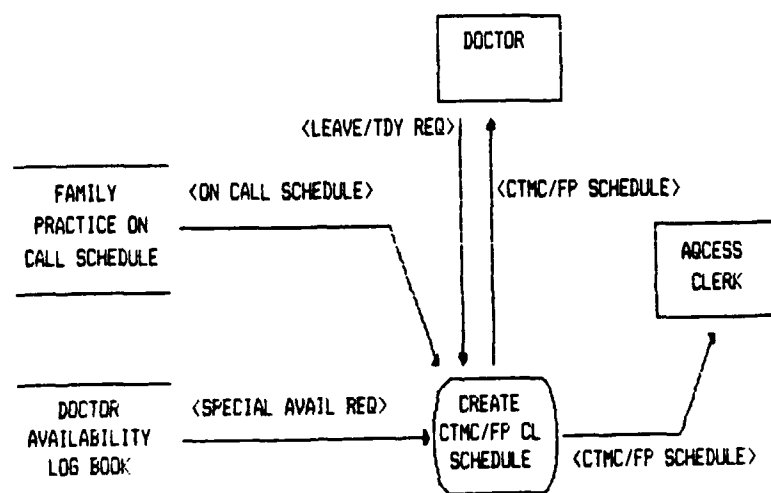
DOCTOR

<LEAVE/TDY REQ>

<CTMC/FP SCHEDULE>

FAMILY PRACTICE ON CALL SCHEDULE

<ON CALL SCHEDULE>

ACCESS CLERK

DOCTOR AVAILABILITY LOG BOOK

<SPECIAL AVAIL REQ>

CREATE CTMC/FP CL SCHEDULE

<CTMC/FP SCHEDULE>